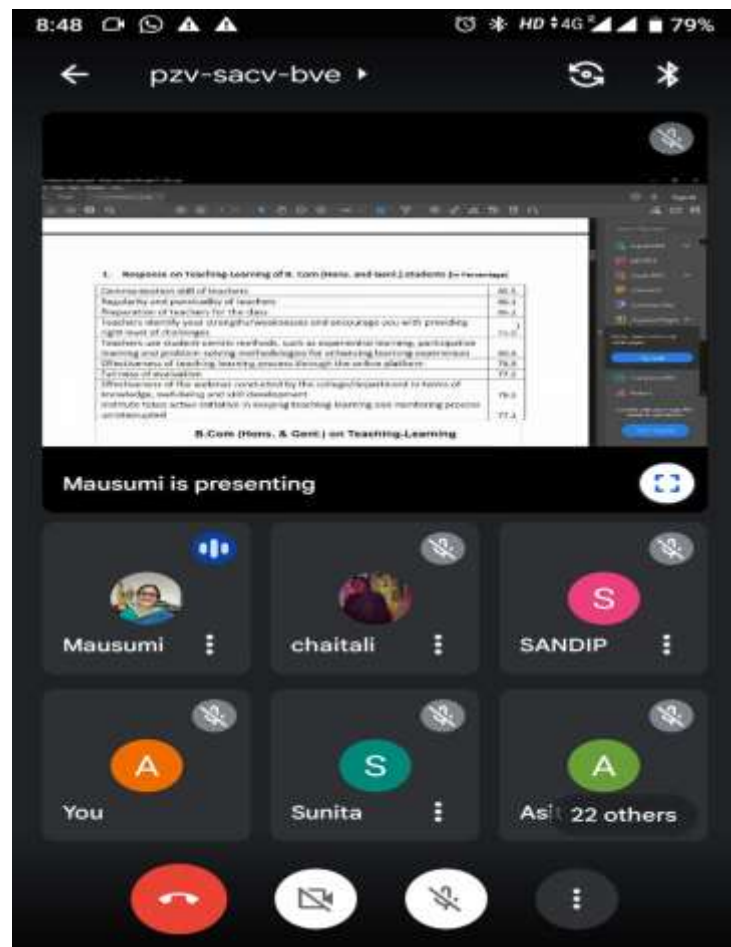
8:48 HD 4G 79%

pzv-sacv-bve

1. Response on Teaching-Learning of B.Com (Hons. and Genl.) students (in Percentage)

| | |
|---|---|
| Communication skill of teachers | 80.5 |
| Regularity and punctuality of teachers | 80.1 |
| Preparation of teachers for the class | 80.1 |
| Teachers identify your strengths/weaknesses and encourage you with providing right level of challenges | 73.0 |
| Teachers use student centric methods, such as experiential learning, participative learning and problem solving methodologies for enhancing learning experiences | 80.6 |
| Effectiveness of teaching learning process through the online platform | 76.8 |
| Fairness of evaluation | 77.2 |
| Effectiveness of the webinar conducted by the college/department in terms of knowledge, well-being and skill development | 79.1 |
| Institute takes active initiative in keeping teaching learning and monitoring process uninterrupted | 77.1 |

B.Com (Hons. & Genl.) on Teaching-Learning

Mausumi is presenting

Mausumi
chaitali
S
SANDIP
A
You
S
Sunita
A
Asi
22 others